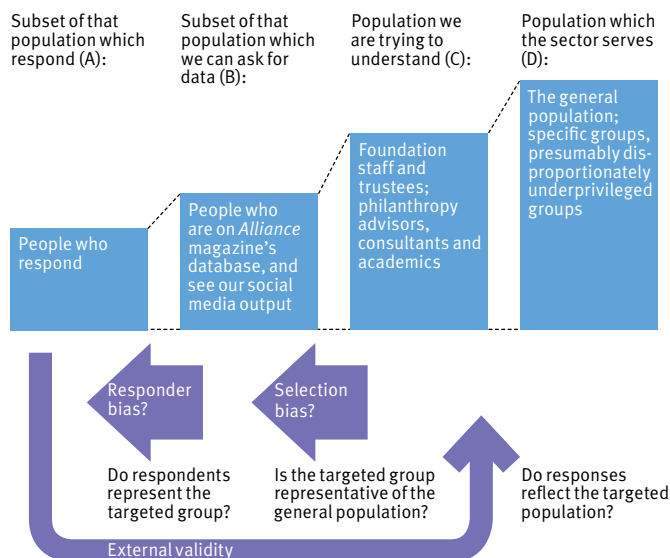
Subset of that population which respond (A):

Subset of that population which we can ask for data (B):

Population we are trying to understand (C):

Population which the sector serves (D):

People who respond

People who are on *Alliance* magazine's database, and see our social media output

Foundation staff and trustees; philanthropy advisors, consultants and academics

The general population; specific groups, presumably disproportionately underprivileged groups

Responder bias?

Selection bias?

Do respondents represent the targeted group?

Is the targeted group representative of the general population?

Do responses reflect the targeted population?

External validity